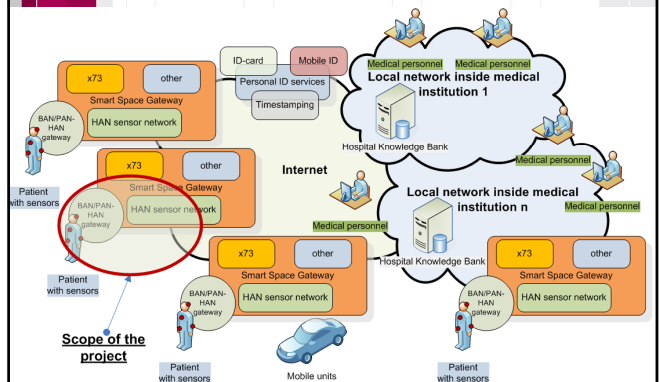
ID-card
Mobile ID
Personal ID services
Timestamping

x73
other
Smart Space Gateway
HAN sensor network
BAN/PAN-HAN gateway
Patient with sensors

x73
other
Smart Space Gateway
HAN sensor network
BAN/PAN-HAN gateway
Patient with sensors

Scope of the project

Internet

Medical personnel
Medical personnel
Local network inside medical institution 1
Hospital Knowledge Bank
Medical personnel
Medical personnel
Local network inside medical institution n
Medical personnel
Hospital Knowledge Bank

x73
other
Smart Space Gateway
BAN/PAN-HAN gateway
HAN sensor network
Patient with sensors

Mobile units

x73
other
Smart Space Gateway
BAN/PAN-HAN gateway
HAN sensor network
Patient with sensors